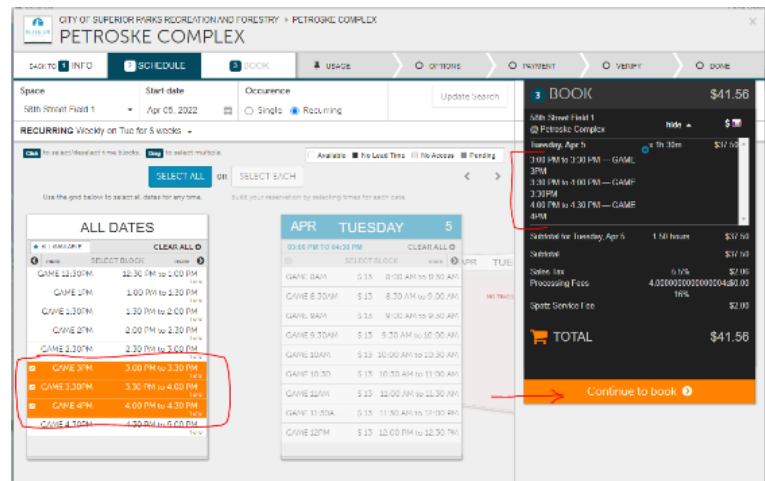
CITY OF SUPERIOR PARKS RECREATION AND FORESTRY > PETROSKE COMPLEX
PETROSKE COMPLEX

BACK TO 1 INFO
2 SCHEDULE
3 BOOK
USAGE
OPTIONS
PAYMENT
VERIFY
DONE

Space
58th Street Field 1
Start date
Apr 05, 2022
Occurence
Single
Recurring
Update Search

RECURRING Weekly on Tue for 5 weeks

Click to select/deselect time blocks. Drag to select multiple.
Available No Lead Time No Access Pending

SELECT ALL or SELECT EACH

Use the grid below to select all dates for any time.
Build your reservation by selecting times for each date.

ALL DATES
CLEAR ALL
SELECT BLOCK

| | |
|---|---|
| GAME 12:30PM | 12:30 PM to 1:00 PM |
| GAME 1PM | 1:00 PM to 1:30 PM |
| GAME 1:30PM | 1:30 PM to 2:00 PM |
| GAME 2PM | 2:00 PM to 2:30 PM |
| GAME 2:30PM | 2:30 PM to 3:00 PM |
| GAME 3PM | 3:00 PM to 3:30 PM |
| GAME 3:30PM | 3:30 PM to 4:00 PM |
| GAME 4PM | 4:00 PM to 4:30 PM |
| GAME 4:30PM | 4:30 PM to 5:00 PM |

APR TUESDAY 5
03:00 PM TO 04:30 PM
CLEAR ALL
SELECT BLOCK

| | | |
|---|---|---|
| GAME 8AM | $ 13 | 8:00 AM to 8:30 AM |
| GAME 8:30AM | $ 13 | 8:30 AM to 9:00 AM |
| GAME 9AM | $ 13 | 9:00 AM to 9:30 AM |
| GAME 9:30AM | $ 13 | 9:30 AM to 10:00 AM |
| GAME 10AM | $ 13 | 10:00 AM to 10:30 AM |
| GAME 10:30 | $ 13 | 10:30 AM to 11:00 AM |
| GAME 11AM | $ 13 | 11:00 AM to 11:30 AM |
| GAME 11:30A | $ 13 | 11:30 AM to 12:00 PM |
| GAME 12PM | $ 13 | 12:00 PM to 12:30 PM |

APR TUE

3 BOOK $41.56
58th Street Field 1 @ Petroske Complex
hide
Tuesday, Apr 5 x 1h 30m $37.50
3:00 PM to 3:30 PM — GAME 3PM
3:30 PM to 4:00 PM — GAME 3:30PM
4:00 PM to 4:30 PM — GAME 4PM

| | | |
|---|---|---|
| Subtotal for Tuesday, Apr 5 | 1.50 hours | $37.50 |
| Subtotal | | $37.50 |
| Sales Tax | 5.5% | $2.06 |
| Processing Fees | 4.0000000000000004 16% | $0.00 |
| Spotz Service Fee | | $2.00 |

TOTAL $41.56

Continue to book